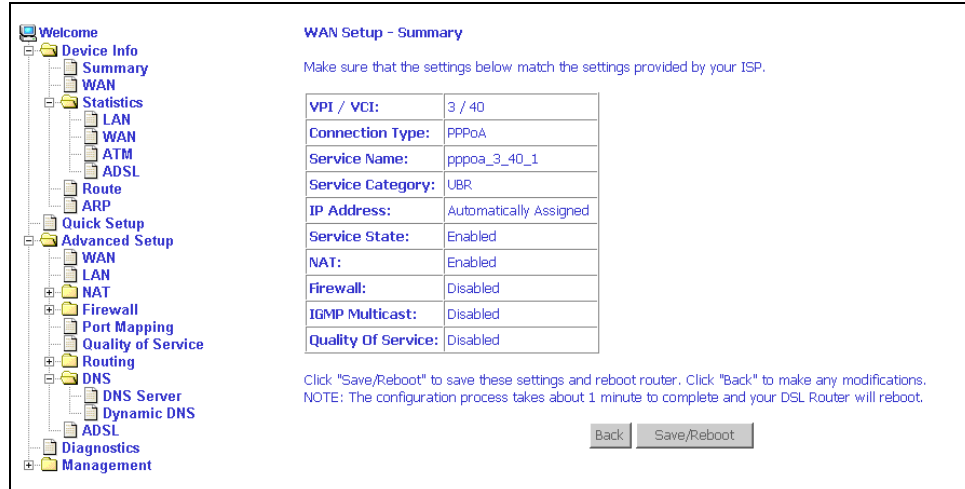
Welcome
Device Info
Summary
WAN
Statistics
LAN
WAN
ATM
ADSL
Route
ARP
Quick Setup
Advanced Setup
WAN
LAN
NAT
Firewall
Port Mapping
Quality of Service
Routing
DNS
DNS Server
Dynamic DNS
ADSL
Diagnostics
Management

WAN Setup - Summary

Make sure that the settings below match the settings provided by your ISP.

| | |
|---|---|
| VPI / VCI: | 3 / 40 |
| Connection Type: | PPPoA |
| Service Name: | pppoa_3_40_1 |
| Service Category: | UBR |
| IP Address: | Automatically Assigned |
| Service State: | Enabled |
| NAT: | Enabled |
| Firewall: | Disabled |
| IGMP Multicast: | Disabled |
| Quality Of Service: | Disabled |

Click "Save/Reboot" to save these settings and reboot router. Click "Back" to make any modifications.
NOTE: The configuration process takes about 1 minute to complete and your DSL Router will reboot.

Back Save/Reboot